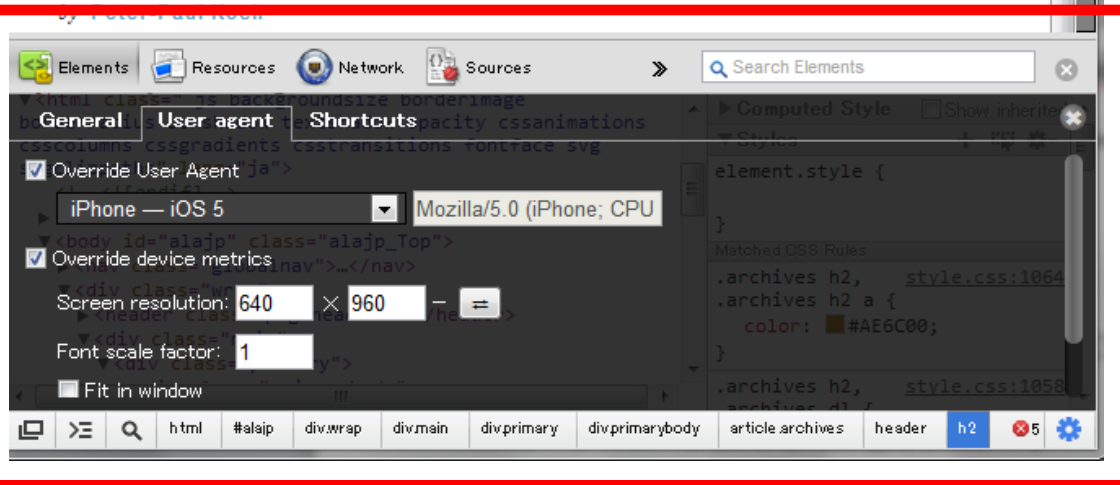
Elements Resources Network Sources »
Search Elements

General User agent Shortcuts

Override User Agent
iPhone — iOS 5
Mozilla/5.0 (iPhone; CPU
Override device metrics
Screen resolution: 640 × 960 — ⇄
Font scale factor: 1
Fit in window

▶ Computed Style Show inherited
▼ Styles
element.style {
}
Matched CSS Rules
.archives h2,
.archives h2 a {
color: #AE6C00;
}
style.css:1064
.archives h2,
style.css:1058

html #alajp div.wrap div.main div.primary div.primarybody article.archives header h2 5